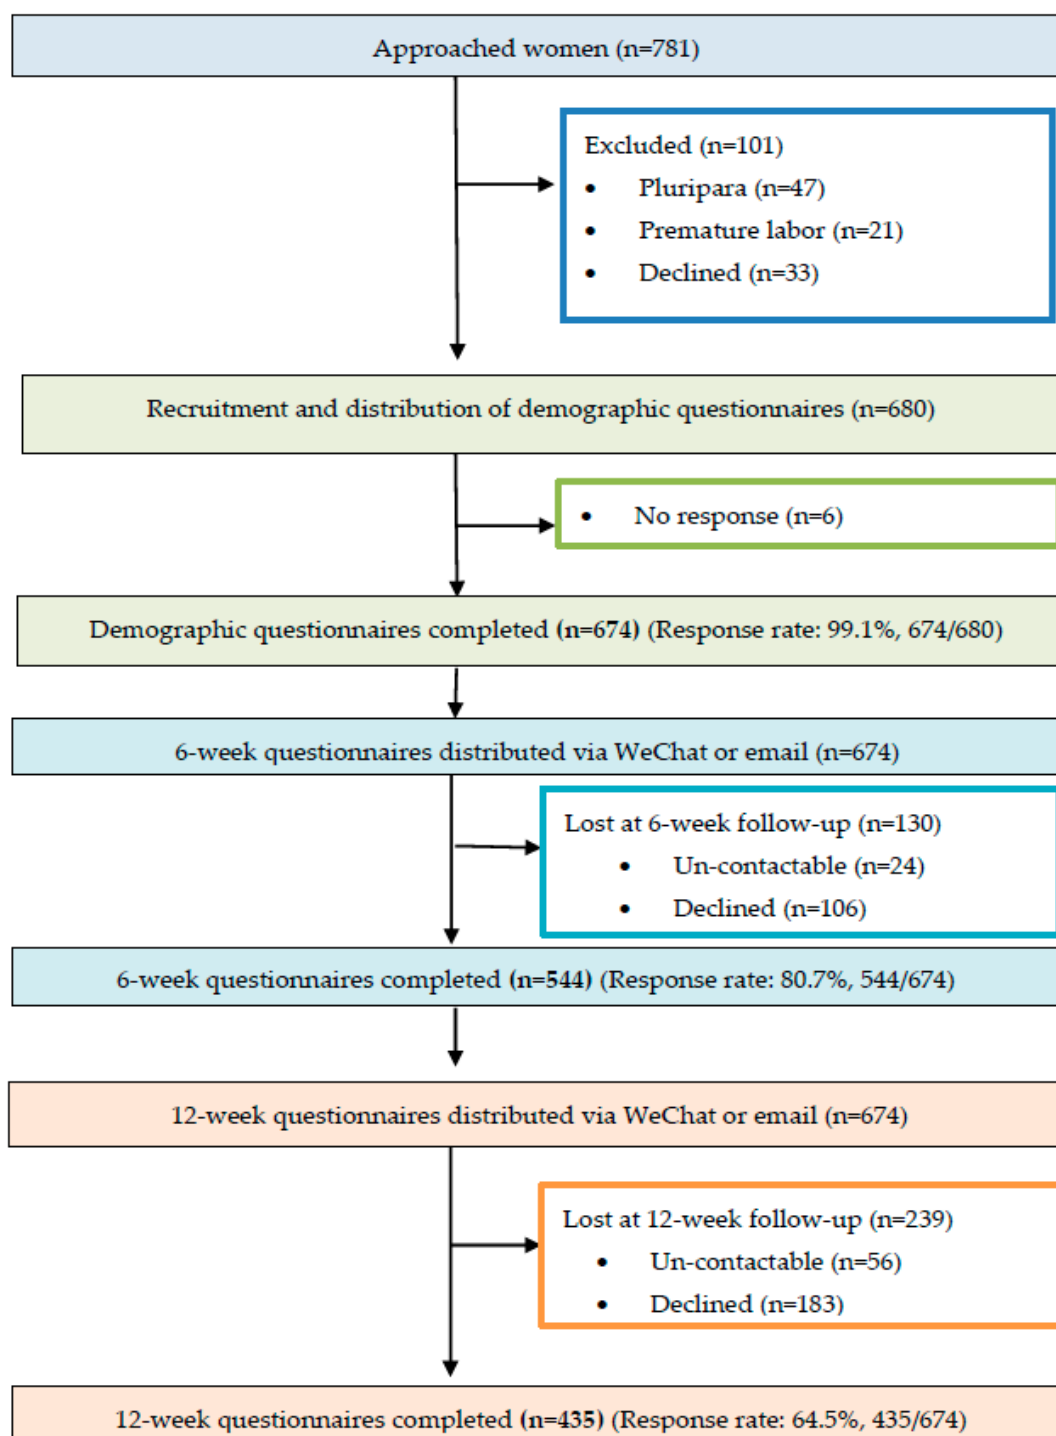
Approached women (n=781)

Excluded (n=101)
- Pluripara (n=47)
- Premature labor (n=21)
- Declined (n=33)

Recruitment and distribution of demographic questionnaires (n=680)

- No response (n=6)

Demographic questionnaires completed (n=674) (Response rate: 99.1%, 674/680)

6-week questionnaires distributed via WeChat or email (n=674)

Lost at 6-week follow-up (n=130)
- Un-contactable (n=24)
- Declined (n=106)

6-week questionnaires completed (n=544) (Response rate: 80.7%, 544/674)

12-week questionnaires distributed via WeChat or email (n=674)

Lost at 12-week follow-up (n=239)
- Un-contactable (n=56)
- Declined (n=183)

12-week questionnaires completed (n=435) (Response rate: 64.5%, 435/674)